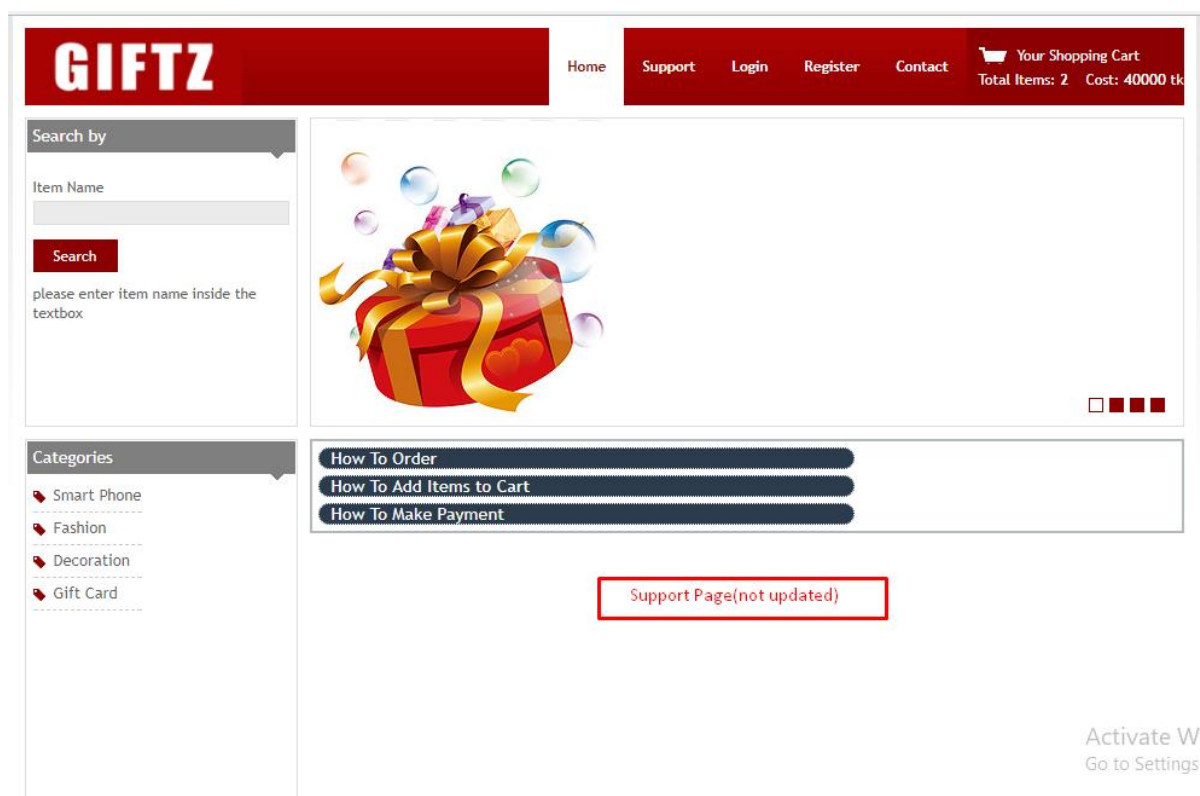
GIFTZ

Home Support Login Register Contact

Your Shopping Cart
Total Items: 2 Cost: 40000 tk

Search by

Item Name

Search

please enter item name inside the textbox

Categories

Smart Phone
Fashion
Decoration
Gift Card

How To Order
How To Add Items to Cart
How To Make Payment

Support Page(not updated)

Activate W
Go to Settings